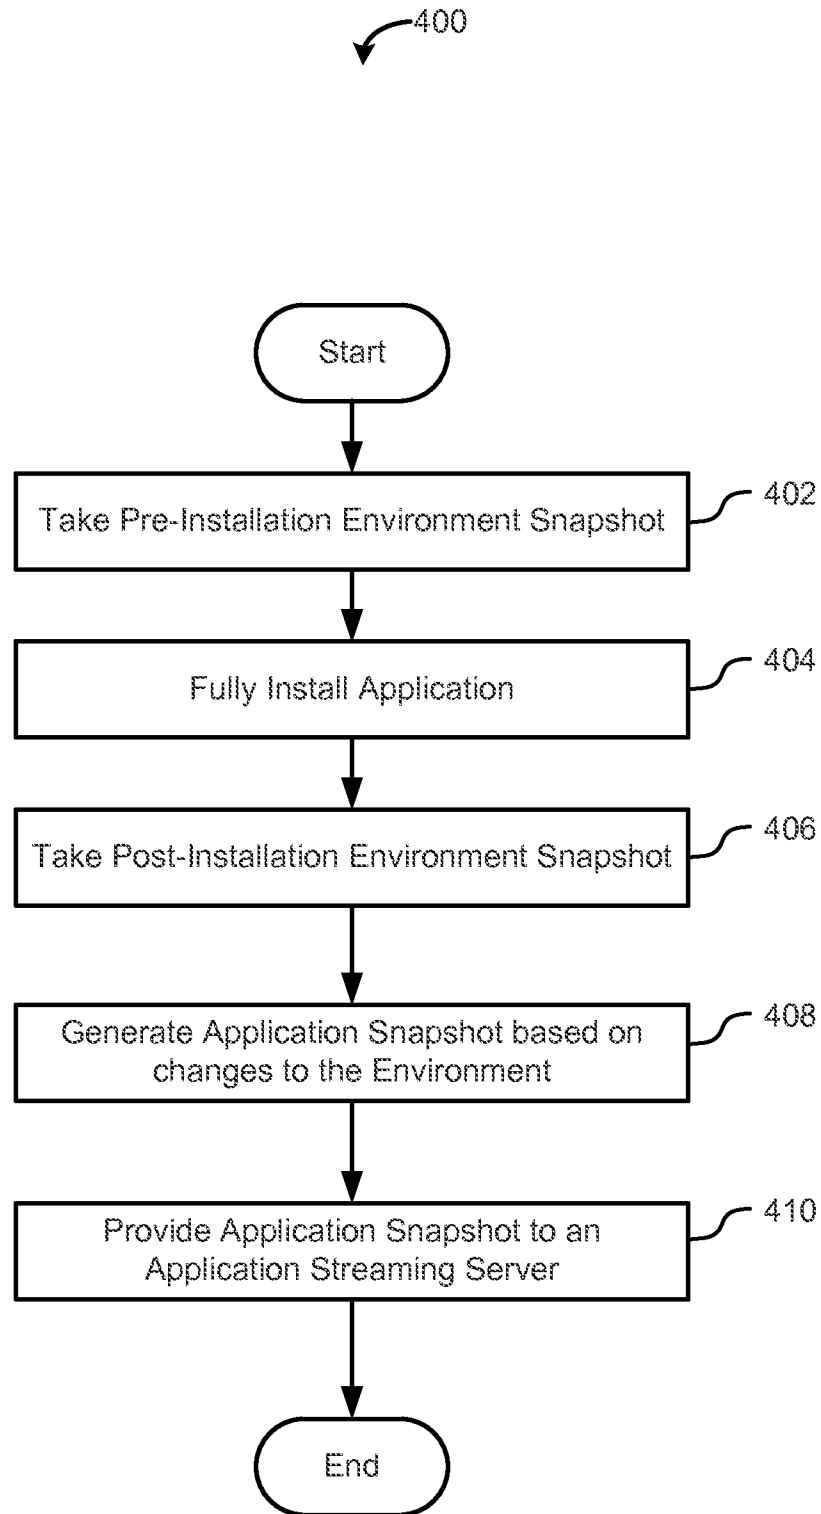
400

Start

Take Pre-Installation Environment Snapshot

402

Fully Install Application

404

Take Post-Installation Environment Snapshot

406

Generate Application Snapshot based on changes to the Environment

408

Provide Application Snapshot to an Application Streaming Server

410

End